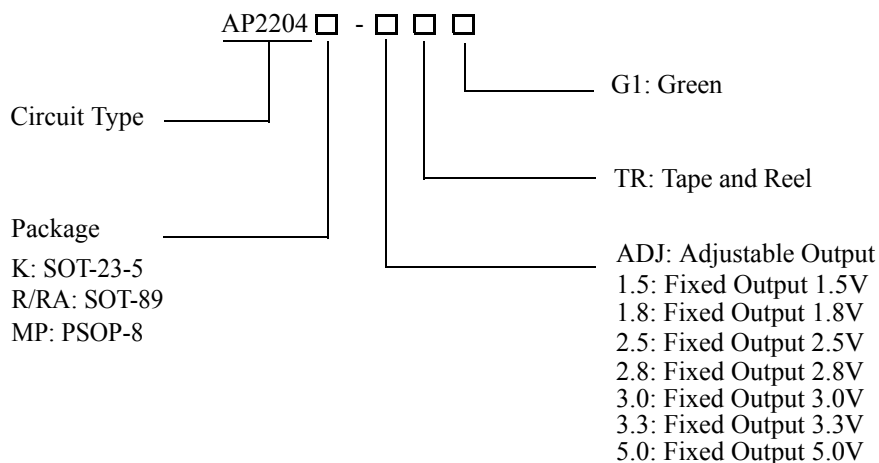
AP2204 □ - □ □ □

G1: Green

Circuit Type

TR: Tape and Reel

Package
K: SOT-23-5
R/RA: SOT-89
MP: PSOP-8

ADJ: Adjustable Output
1.5: Fixed Output 1.5V
1.8: Fixed Output 1.8V
2.5: Fixed Output 2.5V
2.8: Fixed Output 2.8V
3.0: Fixed Output 3.0V
3.3: Fixed Output 3.3V
5.0: Fixed Output 5.0V